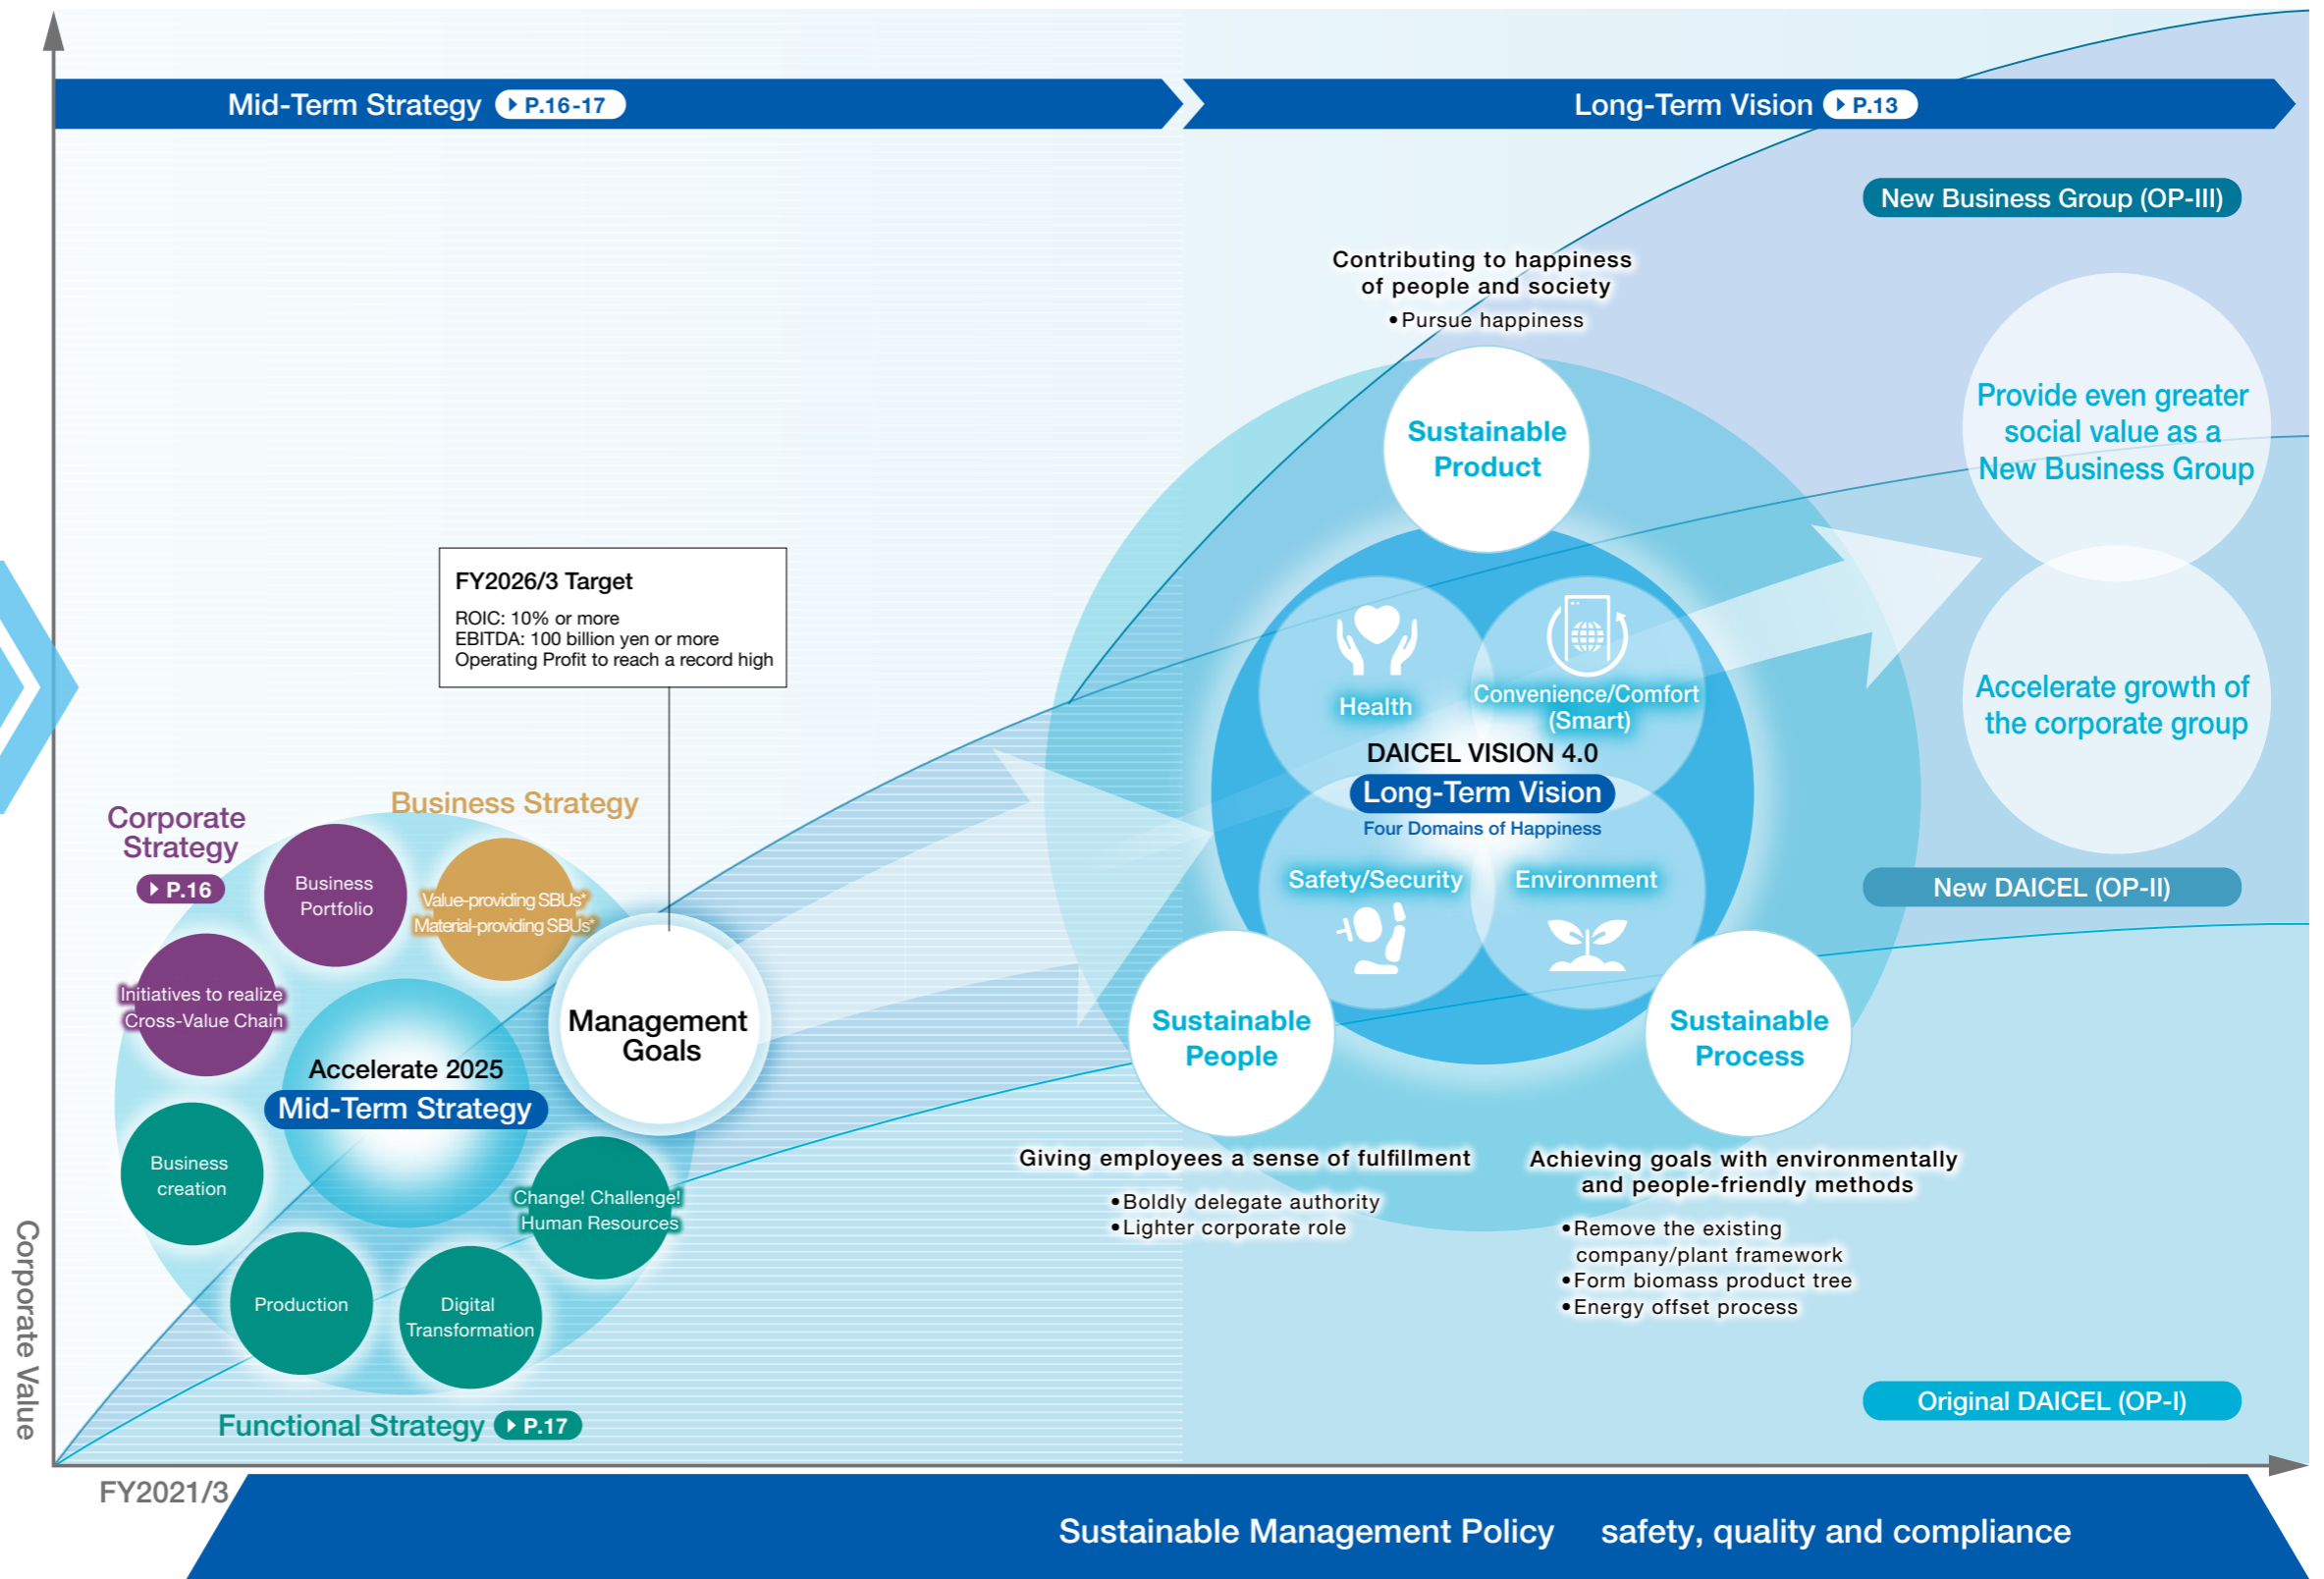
Mid-Term Strategy P.16-17

Long-Term Vision P.13

New Business Group (OP-III)

Contributing to happiness of people and society
•Pursue happiness

Sustainable Product

Provide even greater social value as a New Business Group

Accelerate growth of the corporate group

FY2026/3 Target
ROIC: 10% or more
EBITDA: 100 billion yen or more
Operating Profit to reach a record high

Health

Convenience/Comfort (Smart)

DAICEL VISION 4.0
Long-Term Vision
Four Domains of Happiness

Safety/Security

Environment

New DAICEL (OP-II)

Corporate Strategy P.16

Business Strategy

Business Portfolio

Value-providing SBUs*
Material-providing SBUs*

Initiatives to realize Cross-Value Chain

Management Goals

Accelerate 2025
Mid-Term Strategy

Sustainable People

Sustainable Process

Business creation

Change! Challenge! Human Resources

Production

Digital Transformation

Giving employees a sense of fulfillment
•Boldly delegate authority
•Lighter corporate role

Achieving goals with environmentally and people-friendly methods
•Remove the existing company/plant framework
•Form biomass product tree
•Energy offset process

Original DAICEL (OP-I)

Functional Strategy P.17

Corporate Value

FY2021/3

Sustainable Management Policy safety, quality and compliance